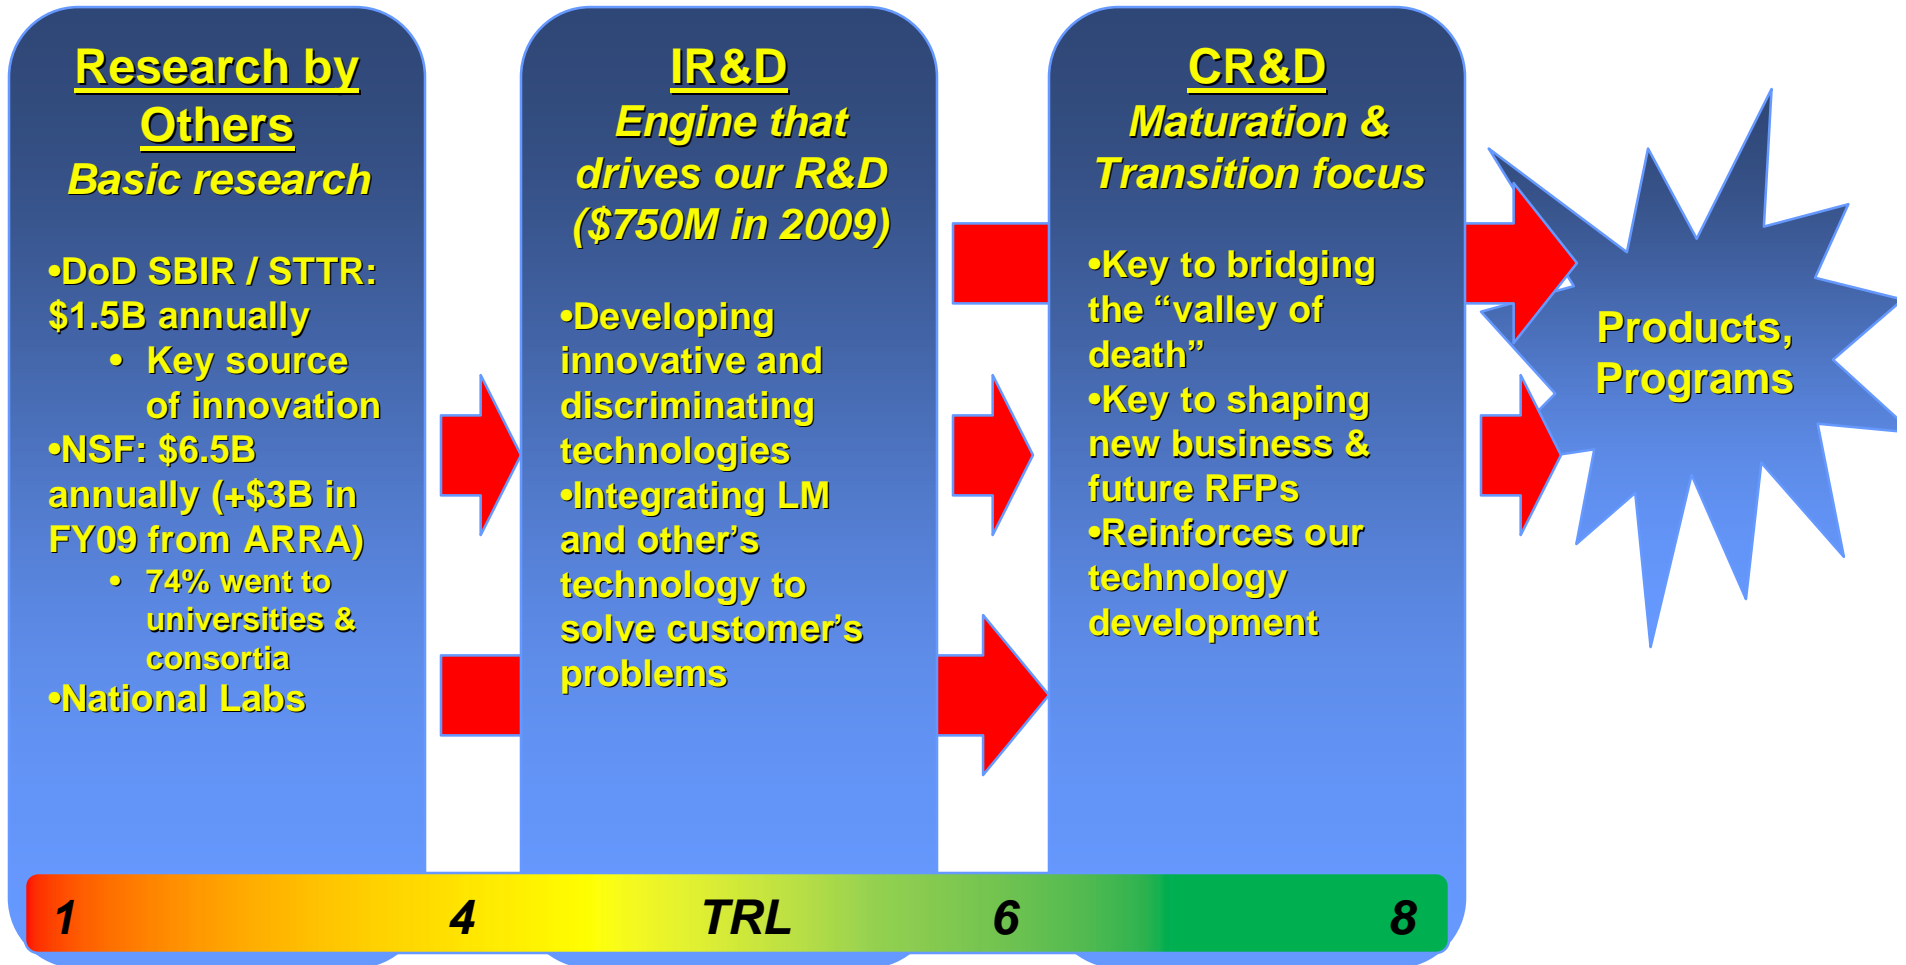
Research by Others
Basic research

•DoD SBIR / STTR: $1.5B annually
• Key source of innovation
•NSF: $6.5B annually (+$3B in FY09 from ARRA)
• 74% went to universities & consortia
•National Labs

IR&D
Engine that drives our R&D ($750M in 2009)

•Developing innovative and discriminating technologies
•Integrating LM and other's technology to solve customer's problems

CR&D
Maturation & Transition focus

•Key to bridging the "valley of death"
•Key to shaping new business & future RFPs
•Reinforces our technology development

Products, Programs

1 4 TRL 6 8